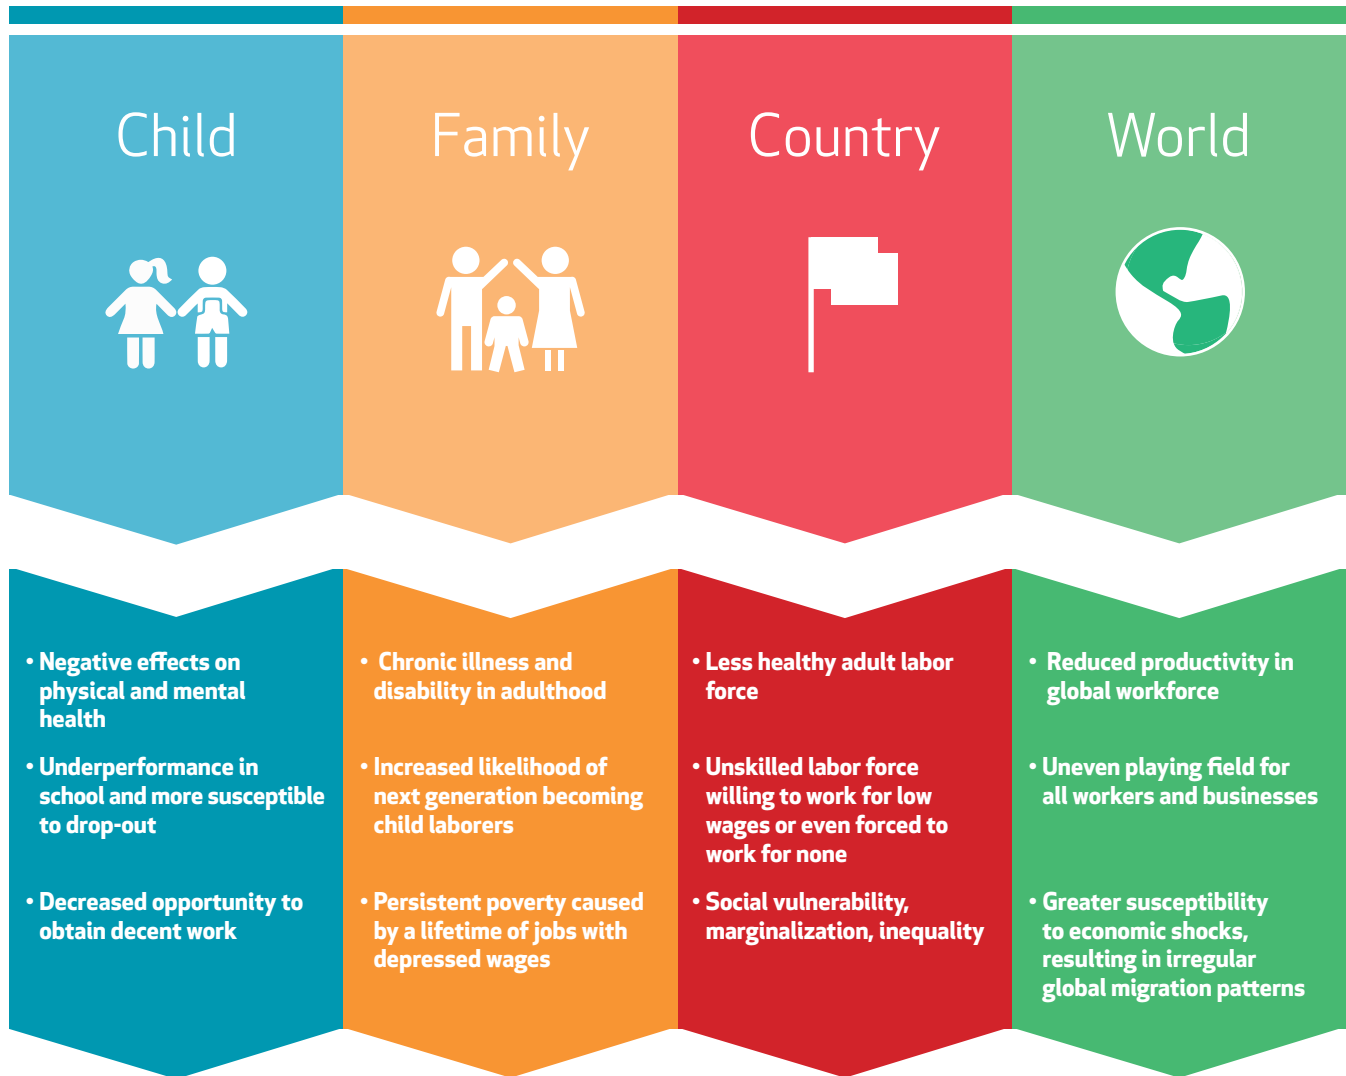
Child

Family

Country

World

• Negative effects on physical and mental health

• Underperformance in school and more susceptible to drop-out

• Decreased opportunity to obtain decent work

• Chronic illness and disability in adulthood

• Increased likelihood of next generation becoming child laborers

• Persistent poverty caused by a lifetime of jobs with depressed wages

• Less healthy adult labor force

• Unskilled labor force willing to work for low wages or even forced to work for none

• Social vulnerability, marginalization, inequality

• Reduced productivity in global workforce

• Uneven playing field for all workers and businesses

• Greater susceptibility to economic shocks, resulting in irregular global migration patterns